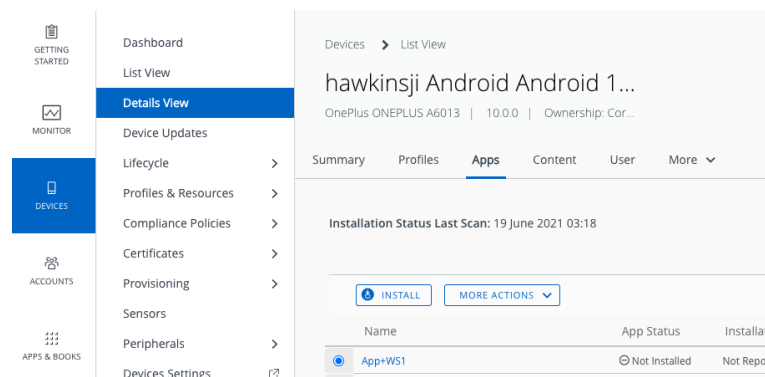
GETTING STARTED

MONITOR

DEVICES

ACCOUNTS

APPS & BOOKS

Dashboard
List View
Details View
Device Updates
Lifecycle >
Profiles & Resources >
Compliance Policies >
Certificates >
Provisioning >
Sensors
Peripherals >
Devices Settings

Devices > List View

hawkinsji Android Android 1...

OnePlus ONEPLUS A6013 | 10.0.0 | Ownership: Cor...

Summary Profiles Apps Content User More

Installation Status Last Scan: 19 June 2021 03:18

INSTALL MORE ACTIONS

| | Name | App Status | Installa |
|---|---|---|---|
| | App+WS1 | Not Installed | Not Repo |